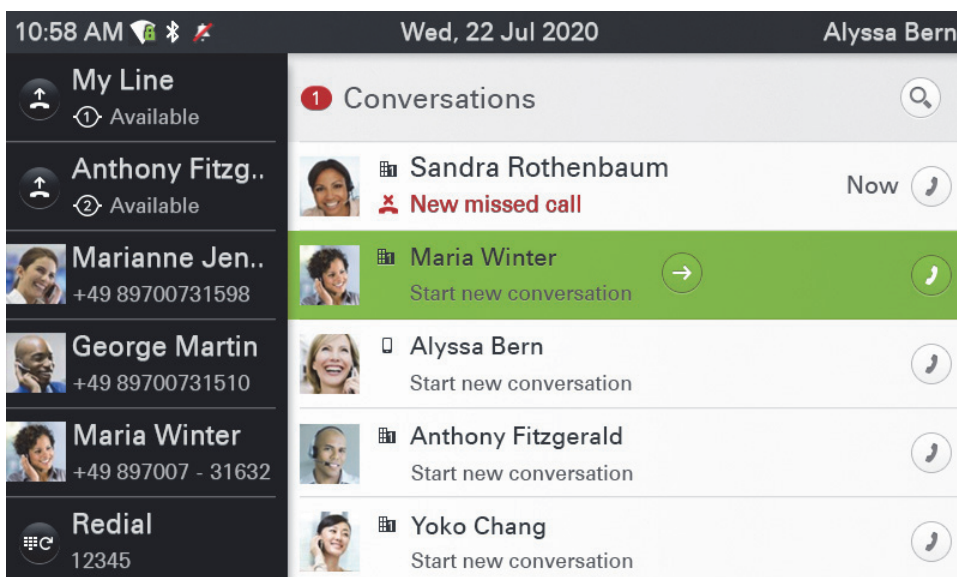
10:58 AM Wed, 22 Jul 2020 Alyssa Bern

My Line
1 Available

Anthony Fitzg..
2 Available

Marianne Jen..
+49 89700731598

George Martin
+49 89700731510

Maria Winter
+49 897007 - 31632

Redial
12345

1 Conversations

Sandra Rothenbaum
New missed call
Now

Maria Winter
Start new conversation

Alyssa Bern
Start new conversation

Anthony Fitzgerald
Start new conversation

Yoko Chang
Start new conversation